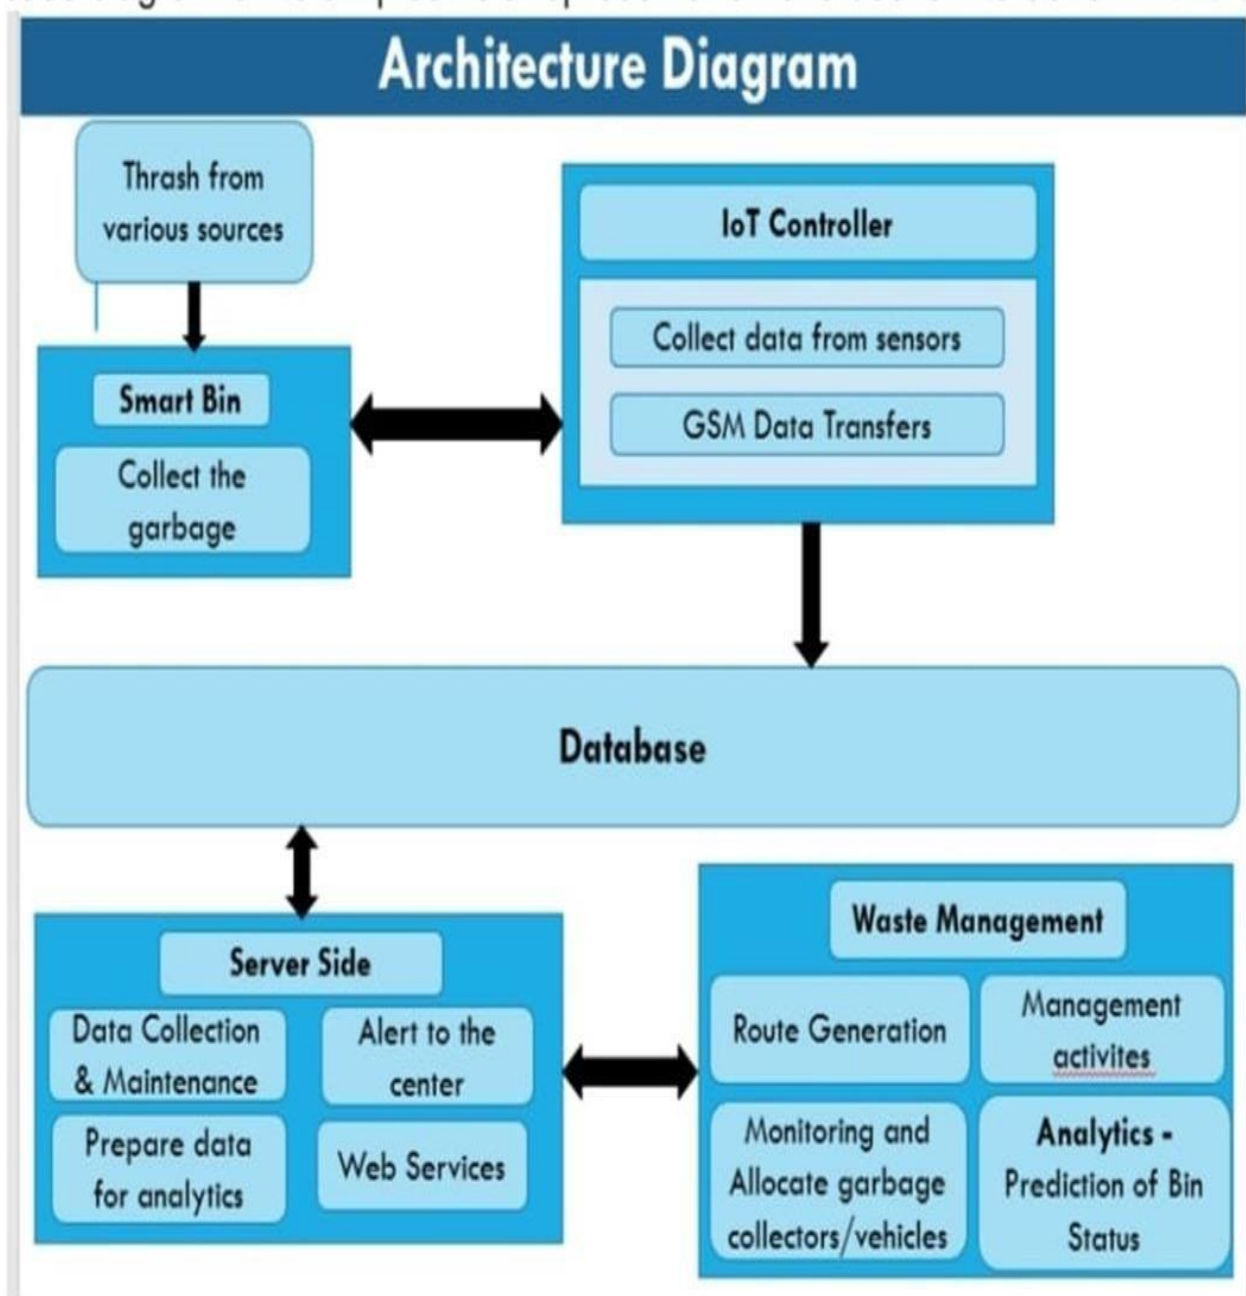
Architecture Diagram

Thrash from various sources

IoT Controller

Collect data from sensors

GSM Data Transfers

Smart Bin

Collect the garbage

Database

Waste Management

Server Side

Data Collection & Maintenance

Alert to the center

Prepare data for analytics

Web Services

Route Generation

Management activites

Monitoring and Allocate garbage collectors/vehicles

Analytics - Prediction of Bin Status